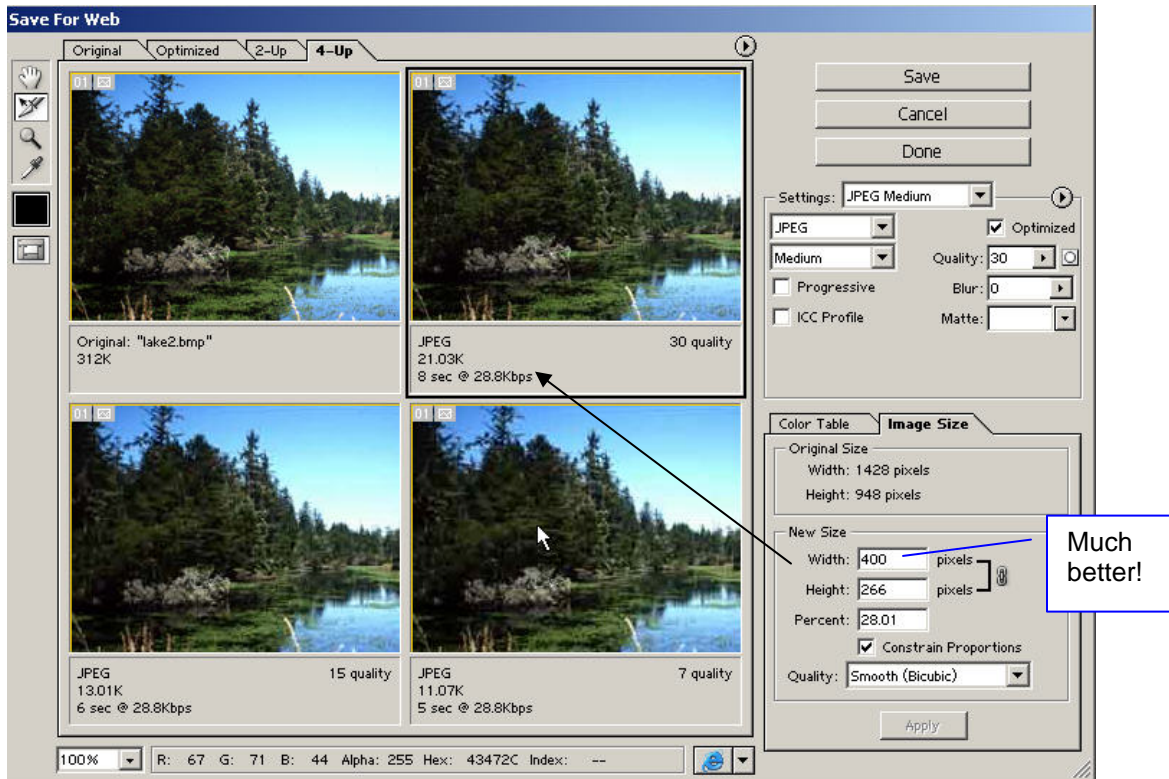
Save For Web

Original | Optimized | 2-Up | 4-Up

Save
Cancel
Done

Settings: JPEG Medium
JPEG
Optimized
Medium
Quality: 30
Progressive
Blur: 0
ICC Profile
Matte:

Original: "lake2.bmp"
312K

JPEG
30 quality
21.03K
8 sec @ 28.8Kbps

Color Table | Image Size
Original Size
Width: 1428 pixels
Height: 948 pixels

New Size
Width: 400 pixels
Height: 266 pixels
Percent: 28.01
Constrain Proportions
Quality: Smooth (Bicubic)

Much better!

Apply

JPEG
15 quality
13.01K
6 sec @ 28.8Kbps

JPEG
7 quality
11.07K
5 sec @ 28.8Kbps

100% R: 67 G: 71 B: 44 Alpha: 255 Hex: 43472C Index: --